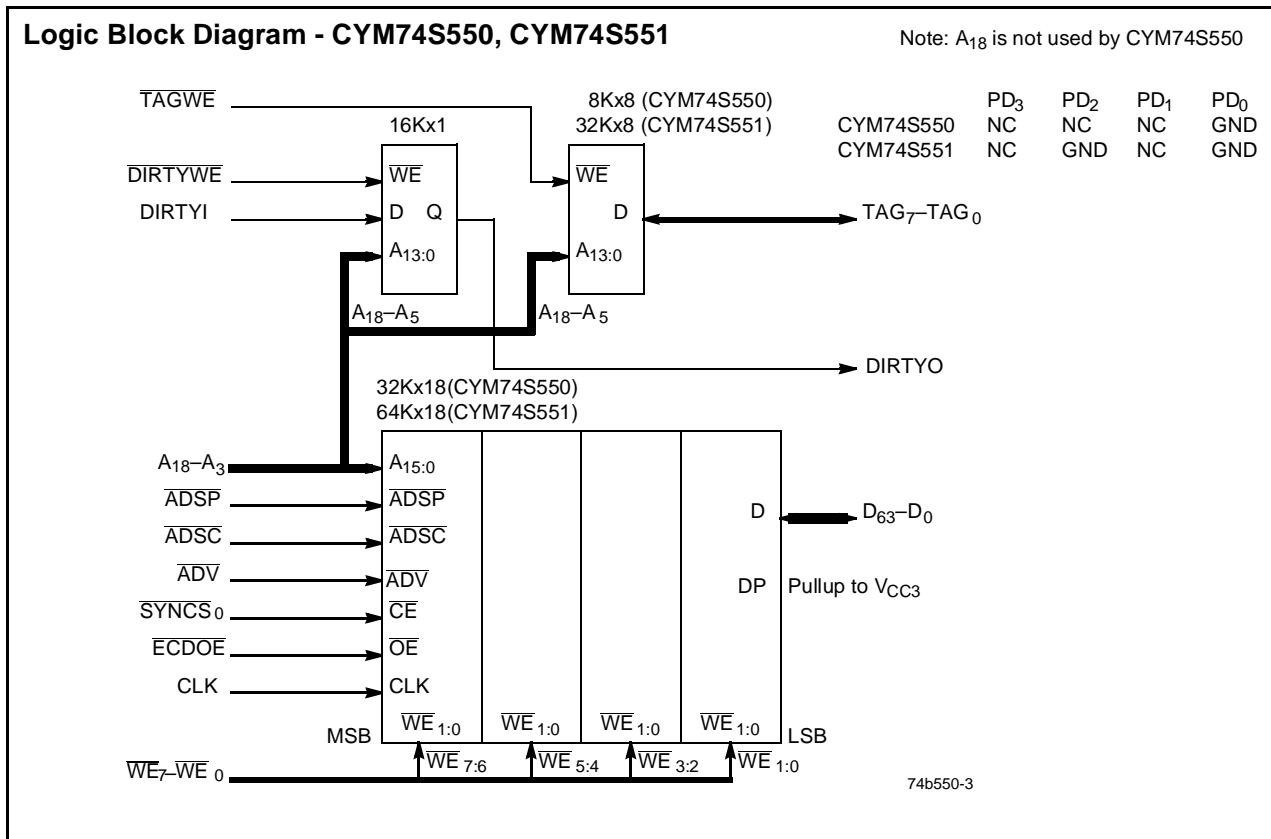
**Logic Block Diagram - CYM74S550, CYM74S551**

Note: $A_{18}$ is not used by CYM74S550

| | $PD_3$ | $PD_2$ | $PD_1$ | $PD_0$ |
|---|---|---|---|---|
| CYM74S550 | NC | NC | NC | GND |
| CYM74S551 | NC | GND | NC | GND |

$\overline{TAGWE}$

16Kx1

8Kx8 (CYM74S550)
32Kx8 (CYM74S551)

$\overline{DIRTYWE}$

$\overline{WE}$

$\overline{WE}$

DIRTYI

D Q

D

$TAG_7$–$TAG_0$

$A_{13:0}$

$A_{13:0}$

$A_{18}$–$A_5$

$A_{18}$–$A_5$

DIRTYO

32Kx18(CYM74S550)
64Kx18(CYM74S551)

$A_{18}$–$A_3$

$A_{15:0}$

$\overline{ADSP}$

$\overline{ADSP}$

$\overline{ADSC}$

$\overline{ADSC}$

D

$D_{63}$–$D_0$

$\overline{ADV}$

$\overline{ADV}$

DP

Pullup to $V_{CC3}$

$\overline{SYNCS}_0$

$\overline{CE}$

$\overline{ECDOE}$

$\overline{OE}$

CLK

CLK

MSB

$\overline{WE}_{1:0}$

$\overline{WE}_{1:0}$

$\overline{WE}_{1:0}$

$\overline{WE}_{1:0}$

LSB

$\overline{WE}_7$–$\overline{WE}_0$

$\overline{WE}_{7:6}$

$\overline{WE}_{5:4}$

$\overline{WE}_{3:2}$

$\overline{WE}_{1:0}$

74b550-3